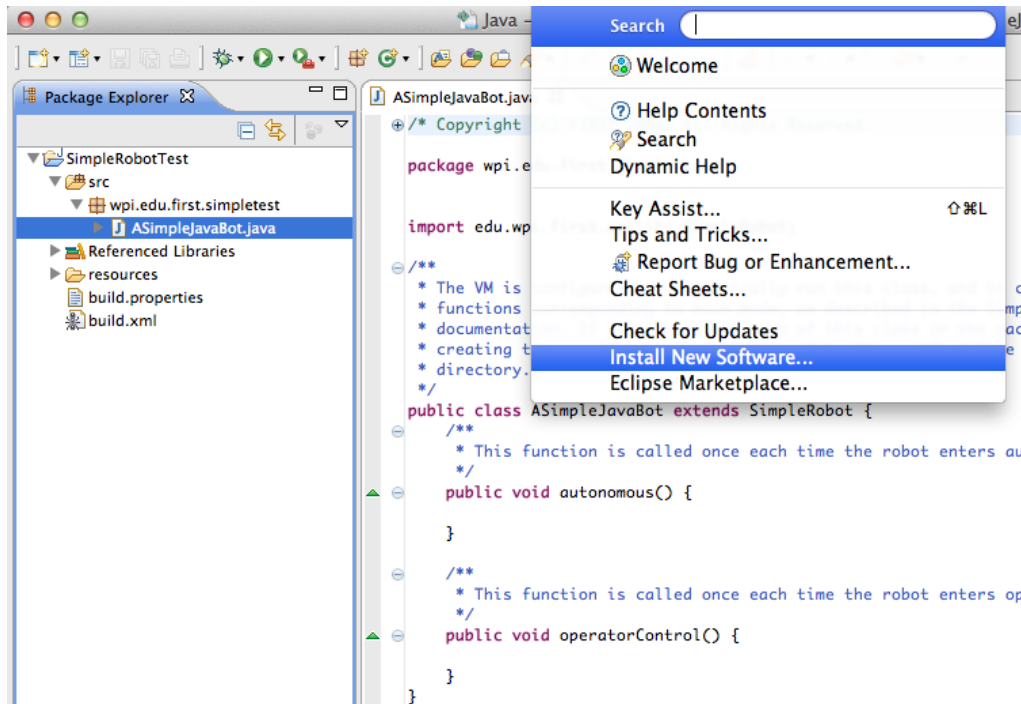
Java – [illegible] eJ

Package Explorer

SimpleRobotTest
src
wpi.edu.first.simpletest
ASimpleJavaBot.java
Referenced Libraries
resources
build.properties
build.xml

ASimpleJavaBot.java

/* Copyright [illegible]

package wpi.e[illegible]

import edu.wp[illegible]

/**
* The VM is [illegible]
* functions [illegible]
* documentat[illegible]
* creating t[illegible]
* directory.
*/
public class ASimpleJavaBot extends SimpleRobot {
/**
* This function is called once each time the robot enters au
*/
public void autonomous() {

}

/**
* This function is called once each time the robot enters op
*/
public void operatorControl() {

}
}

Search
Welcome
Help Contents
Search
Dynamic Help
Key Assist... ⇧⌘L
Tips and Tricks...
Report Bug or Enhancement...
Cheat Sheets...
Check for Updates
Install New Software...
Eclipse Marketplace...